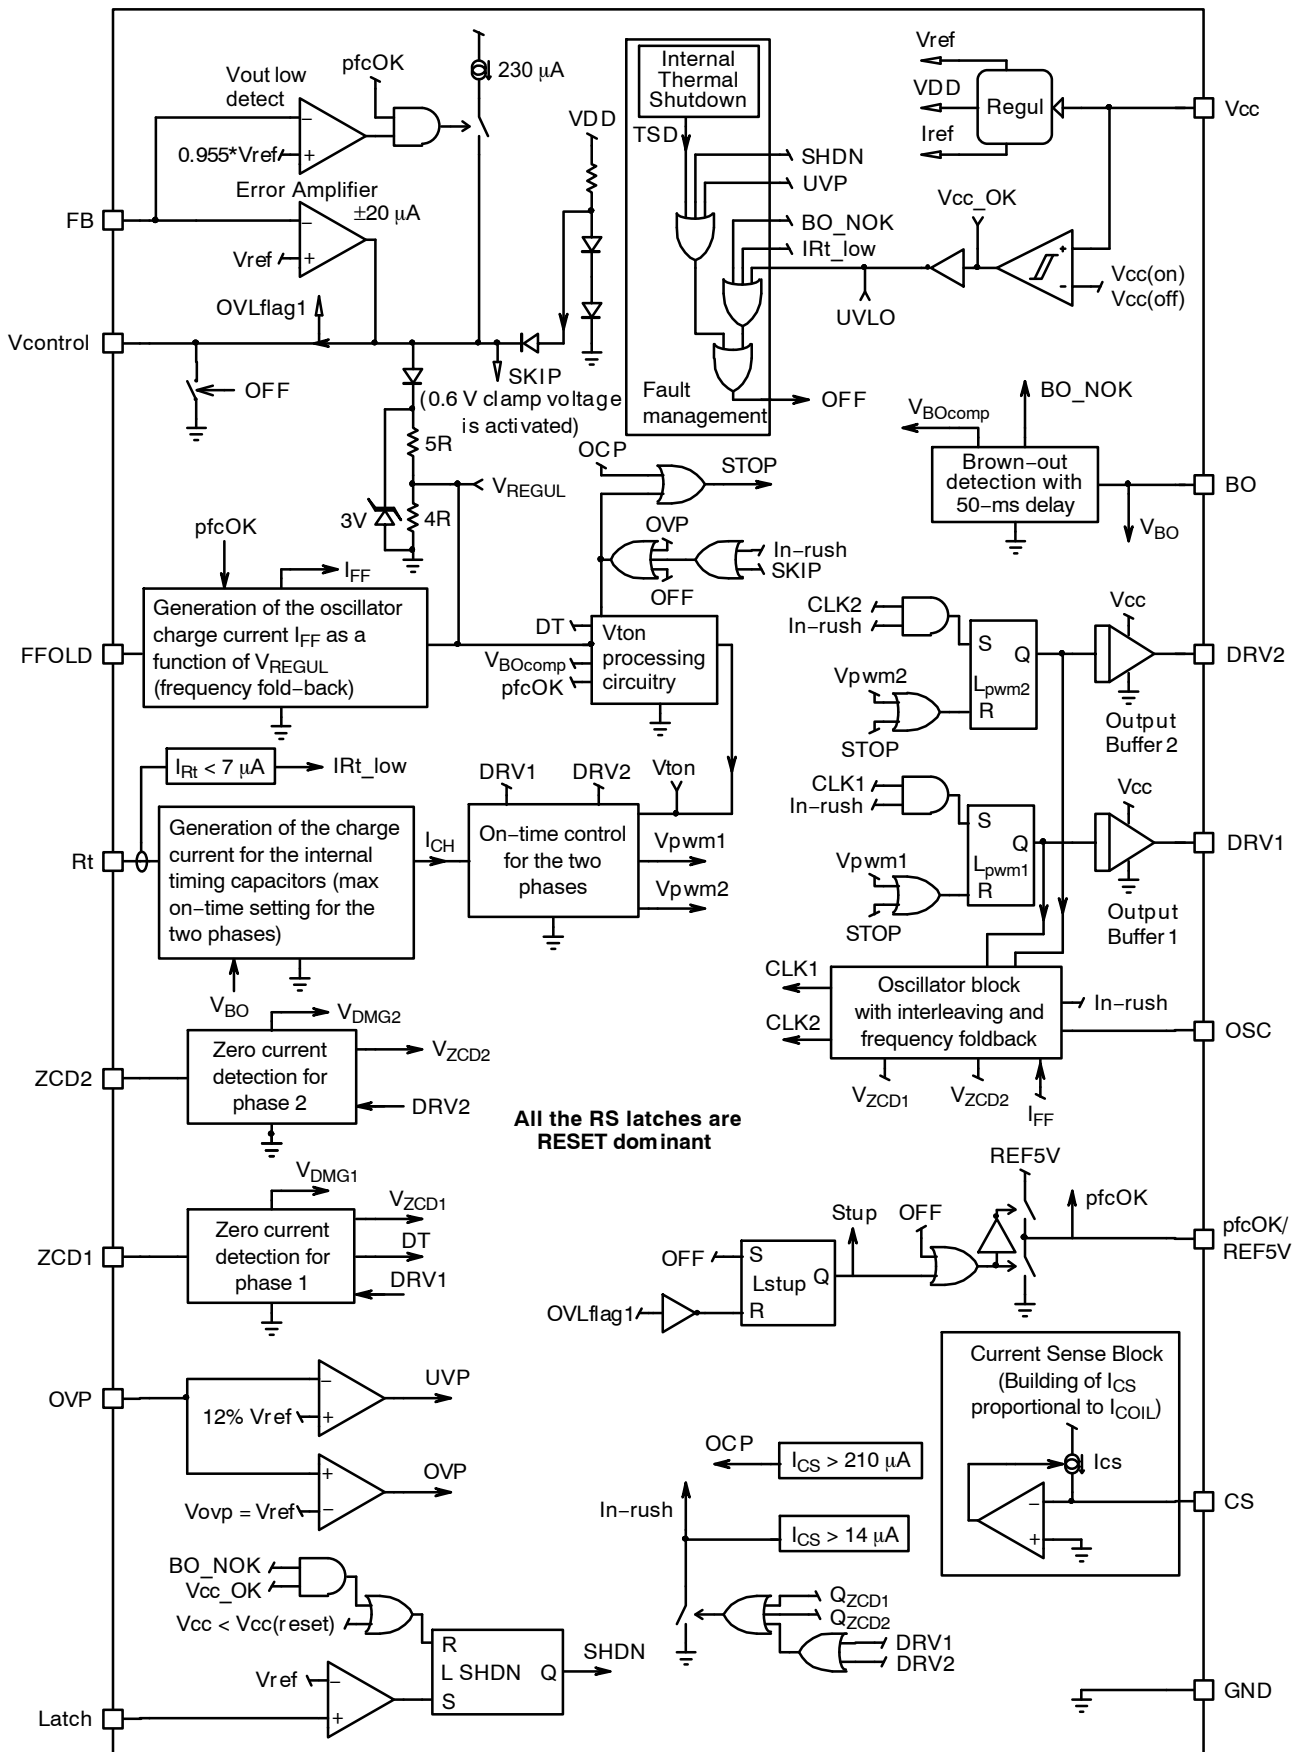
230 μA
pfcOK
Vout low detect
0.955*Vref
Error Amplifier
±20 μA
FB
Vref
OVLflag1
Vcontrol
OFF
SKIP
VDD
Internal Thermal Shutdown
TSD
SHDN
UVP
BO_NOK
IRt_low
Fault management
OFF
Vref
VDD
Iref
Regul
Vcc
Vcc_OK
Vcc(on)
Vcc(off)
UVLO
(0.6 V clamp voltage is activated)
5R
4R
3V
$V_{REGUL}$
OCP
STOP
OVP
OFF
In-rush
SKIP
BO_NOK
$V_{BOcomp}$
Brown-out detection with 50-ms delay
BO
$V_{BO}$
pfcOK
$I_{FF}$
Generation of the oscillator charge current $I_{FF}$ as a function of $V_{REGUL}$ (frequency fold-back)
FFOLD
DT
$V_{BOcomp}$
pfcOK
Vton processing circuitry
CLK2
In-rush
S
Q
$L_{pwm2}$
R
Vpwm2
STOP
Vcc
DRV2
Output Buffer 2
$I_{Rt}$ < 7 μA
IRt_low
Rt
Generation of the charge current for the internal timing capacitors (max on-time setting for the two phases)
$I_{CH}$
DRV1
DRV2
Vton
On-time control for the two phases
Vpwm1
Vpwm2
CLK1
In-rush
S
Q
$L_{pwm1}$
R
Vpwm1
STOP
Vcc
DRV1
Output Buffer 1
$V_{BO}$
$V_{DMG2}$
Zero current detection for phase 2
$V_{ZCD2}$
ZCD2
DRV2
CLK1
CLK2
Oscillator block with interleaving and frequency foldback
In-rush
OSC
$V_{ZCD1}$
$V_{ZCD2}$
$I_{FF}$
All the RS latches are RESET dominant
$V_{DMG1}$
Zero current detection for phase 1
$V_{ZCD1}$
DT
DRV1
ZCD1
REF5V
pfcOK
Stup
OFF
OFF
S
Lstup
Q
R
OVLflag1
pfcOK/ REF5V
OVP
UVP
12% Vref
OVP
Vovp = Vref
Current Sense Block (Building of $I_{CS}$ proportional to $I_{COIL}$)
Ics
CS
OCP
$I_{CS}$ > 210 μA
In-rush
$I_{CS}$ > 14 μA
BO_NOK
Vcc_OK
Vcc < Vcc(reset)
$Q_{ZCD1}$
$Q_{ZCD2}$
DRV1
DRV2
R
L SHDN
Q
S
SHDN
Vref
Latch
GND